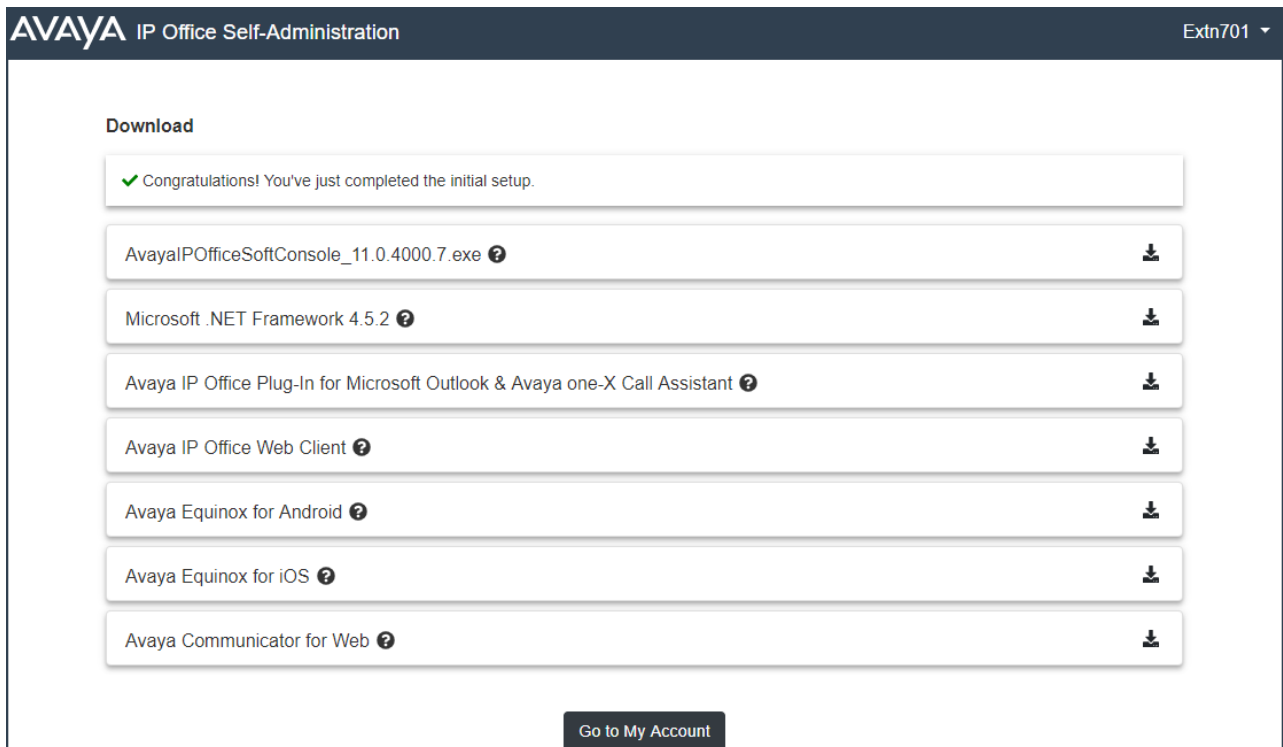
AVAYA IP Office Self-Administration

Extn701

Download

Congratulations! You've just completed the initial setup.

AvayaIPOfficeSoftConsole_11.0.4000.7.exe

Microsoft .NET Framework 4.5.2

Avaya IP Office Plug-In for Microsoft Outlook & Avaya one-X Call Assistant

Avaya IP Office Web Client

Avaya Equinox for Android

Avaya Equinox for iOS

Avaya Communicator for Web

Go to My Account